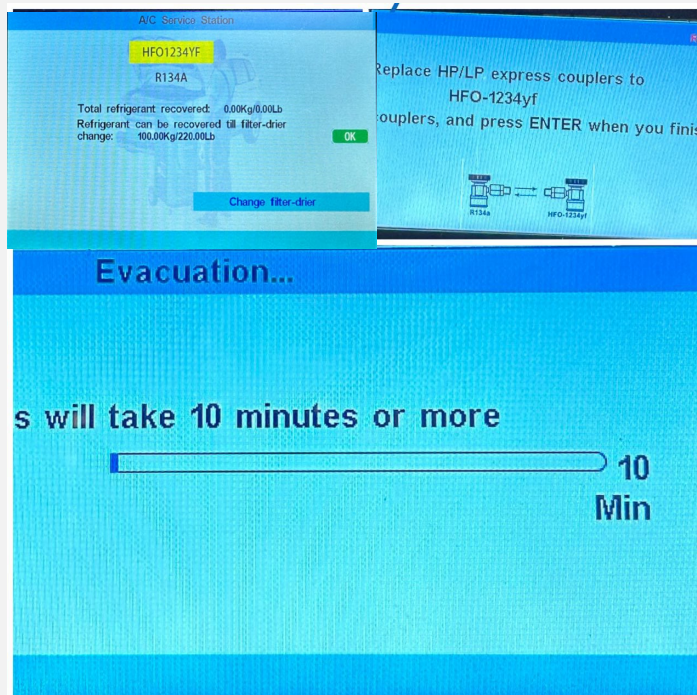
A/C Service Station

HFO1234YF

R134A

Total refrigerant recovered: 0.00Kg/0.00Lb
Refrigerant can be recovered till filter-drier change: 100.00Kg/220.00Lb

OK

Change filter-drier

Replace HP/LP express couplers to HFO-1234yf
couplers, and press ENTER when you finis

R134a

HFO-1234yf

Evacuation...

s will take 10 minutes or more

10
Min